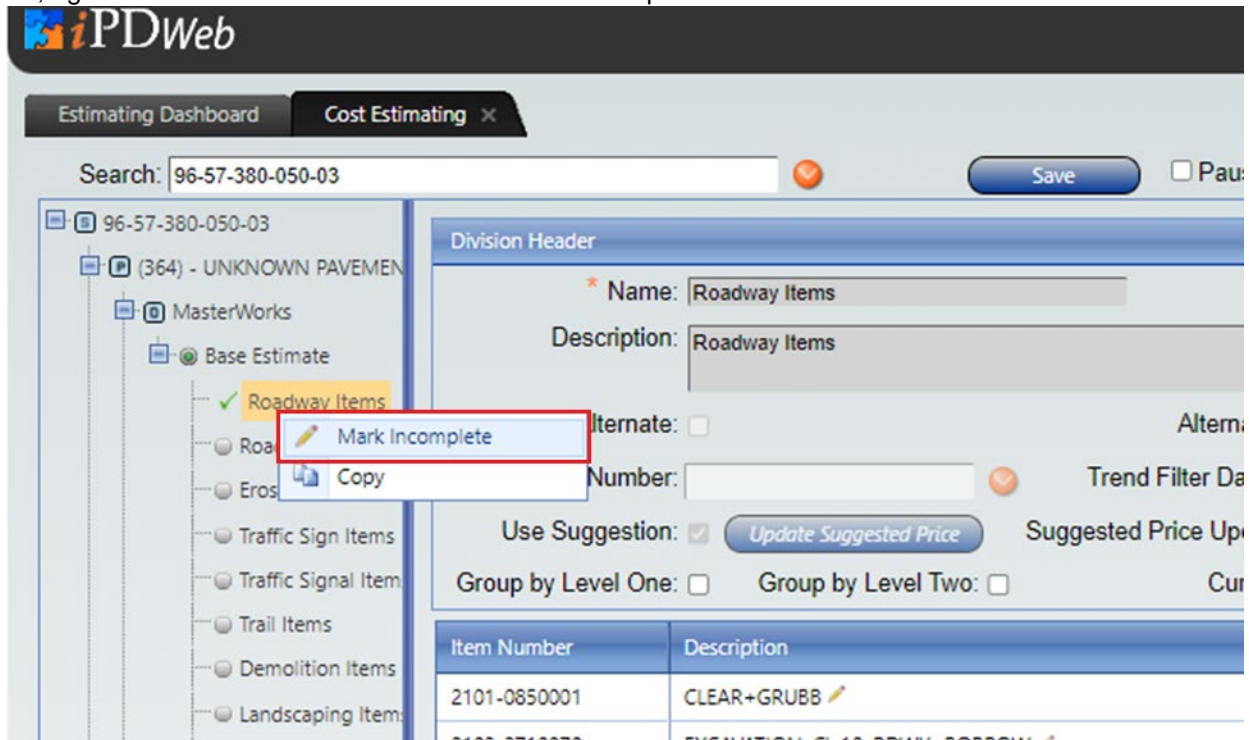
iPDWeb

Estimating Dashboard
Cost Estimating ×

Search: 96-57-380-050-03
Save
Paus

96-57-380-050-03
(364) - UNKNOWN PAVEMEN
MasterWorks
Base Estimate
Roadway Items
Roa
Eros
Traffic Sign Items
Traffic Signal Item
Trail Items
Demolition Items
Landscaping Item

Mark Incomplete
Copy

Division Header
* Name: Roadway Items
Description: Roadway Items
lternate:
Alterna
Number:
Trend Filter Da
Use Suggestion:
Update Suggested Price
Suggested Price Up
Group by Level One:
Group by Level Two:
Cu

| Item Number | Description |
|---|---|
| 2101-0850001 | CLEAR+GRUBB |
| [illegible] | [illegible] |